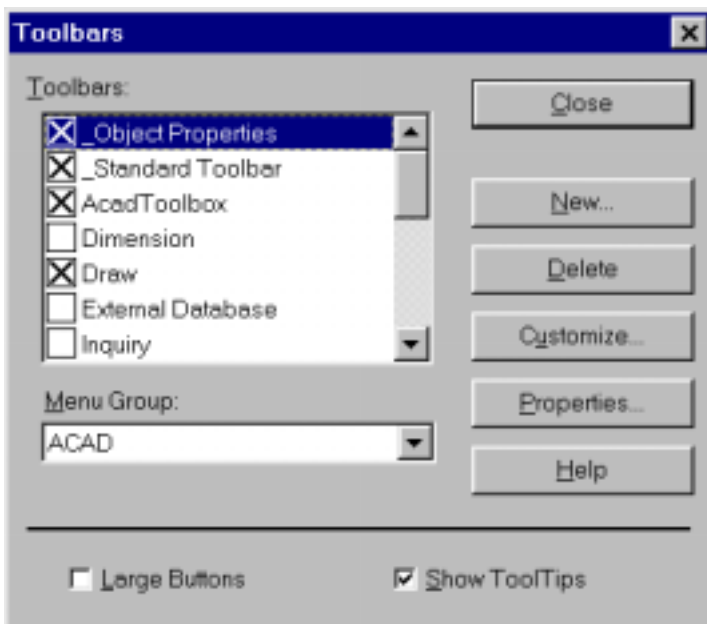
Toolbars

Toolbars:

_Object Properties
_Standard Toolbar
AcadToolbox
Dimension
Draw
External Database
Inquiry

Menu Group:

ACAD

Close

New...

Delete

Customize...

Properties...

Help

Large Buttons

Show ToolTips